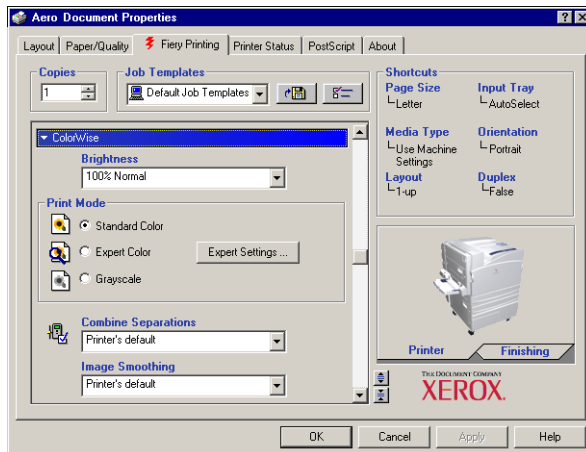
Aero Document Properties

?
X

Layout
Paper/Quality
Fiery Printing
Printer Status
PostScript
About

Copies
1

Job Templates
Default Job Templates

Shortcuts
Page Size
Letter
Input Tray
AutoSelect
Media Type
Use Machine Settings
Orientation
Portrait
Layout
1-up
Duplex
False

ColorWise

Brightness
100% Normal

Print Mode
Standard Color
Expert Color
Expert Settings ...
Grayscale

Combine Separations
Printer's default

Image Smoothing
Printer's default

Printer
Finishing

THE DOCUMENT COMPANY
XEROX

OK
Cancel
Apply
Help